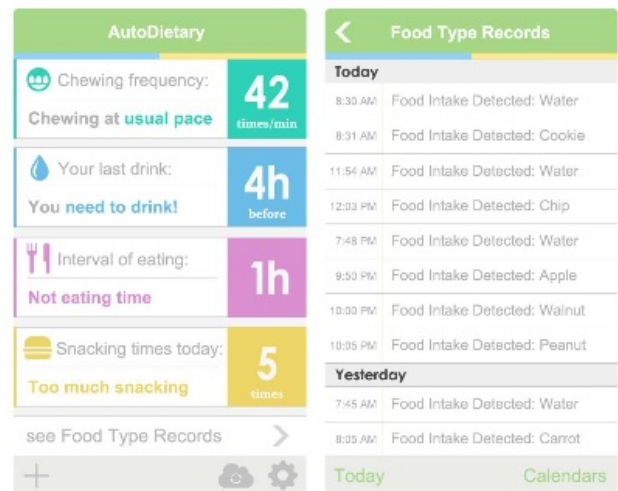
AutoDietary

Chewing frequency:
Chewing at usual pace
42
times/min

Your last drink:
You need to drink!
4h
before

Interval of eating:
Not eating time
1h

Snacking times today:
Too much snacking
5
times

see Food Type Records

+

Food Type Records

Today

| | |
|---|---|
| 8:30 AM | Food Intake Detected: Water |
| 8:31 AM | Food Intake Detected: Cookie |
| 11:54 AM | Food Intake Detected: Water |
| 12:03 PM | Food Intake Detected: Chip |
| 7:48 PM | Food Intake Detected: Water |
| 9:50 PM | Food Intake Detected: Apple |
| 10:00 PM | Food Intake Detected: Walnut |
| 10:05 PM | Food Intake Detected: Peanut |

Yesterday

| | |
|---|---|
| 7:45 AM | Food Intake Detected: Water |
| 8:05 AM | Food Intake Detected: Carrot |

Today
Calendars